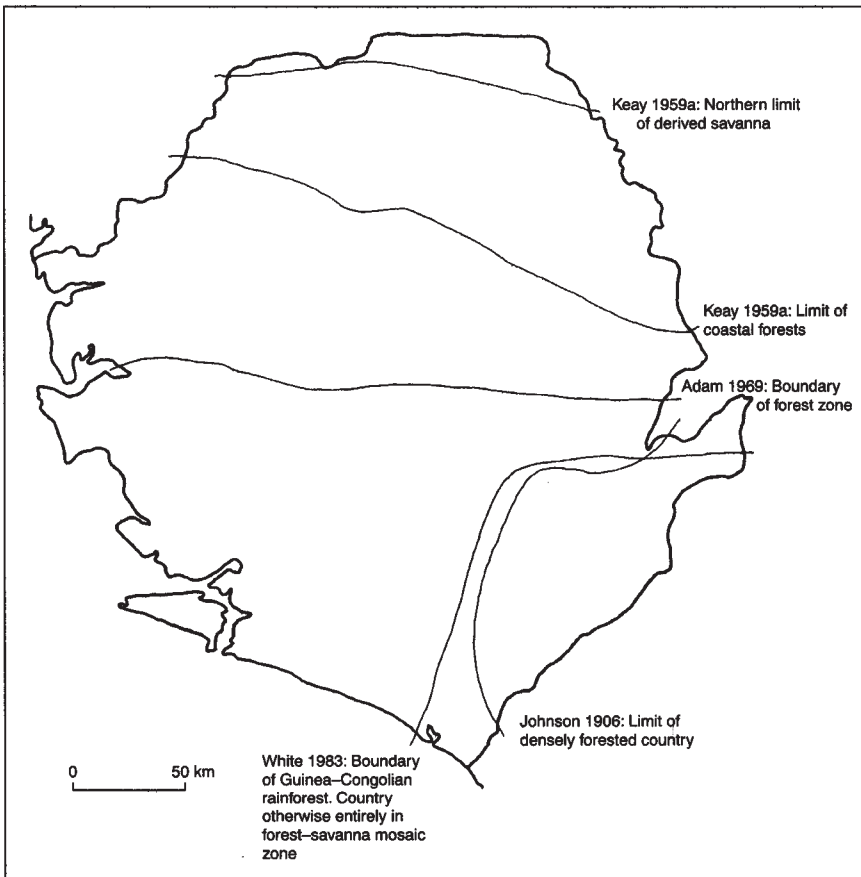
Keay 1959a: Northern limit of derived savanna

Keay 1959a: Limit of coastal forests

Adam 1969: Boundary of forest zone

Johnson 1906: Limit of densely forested country

0

50 km

White 1983: Boundary of Guinea–Congolian rainforest. Country otherwise entirely in forest–savanna mosaic zone